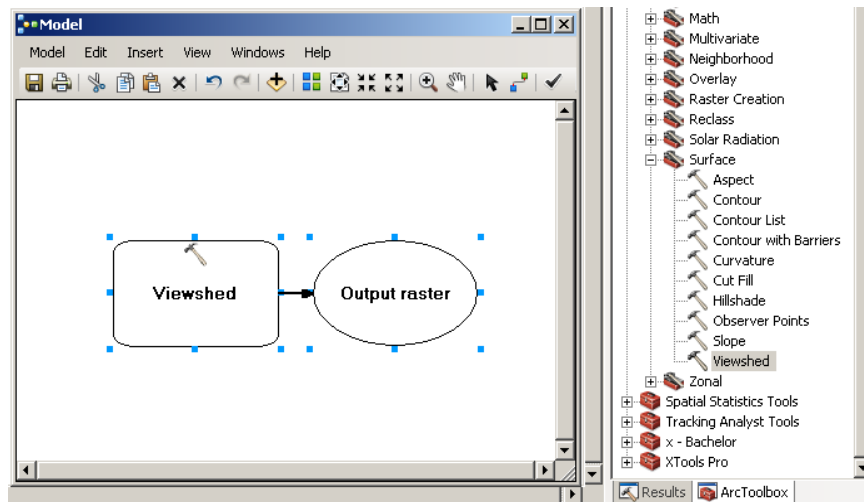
Model

Model Edit Insert View Windows Help

Viewshed

Output raster

Math
Multivariate
Neighborhood
Overlay
Raster Creation
Reclass
Solar Radiation
Surface
Aspect
Contour
Contour List
Contour with Barriers
Curvature
Cut Fill
Hillshade
Observer Points
Slope
Viewshed
Zonal
Spatial Statistics Tools
Tracking Analyst Tools
x - Bachelor
XTools Pro

Results ArcToolbox